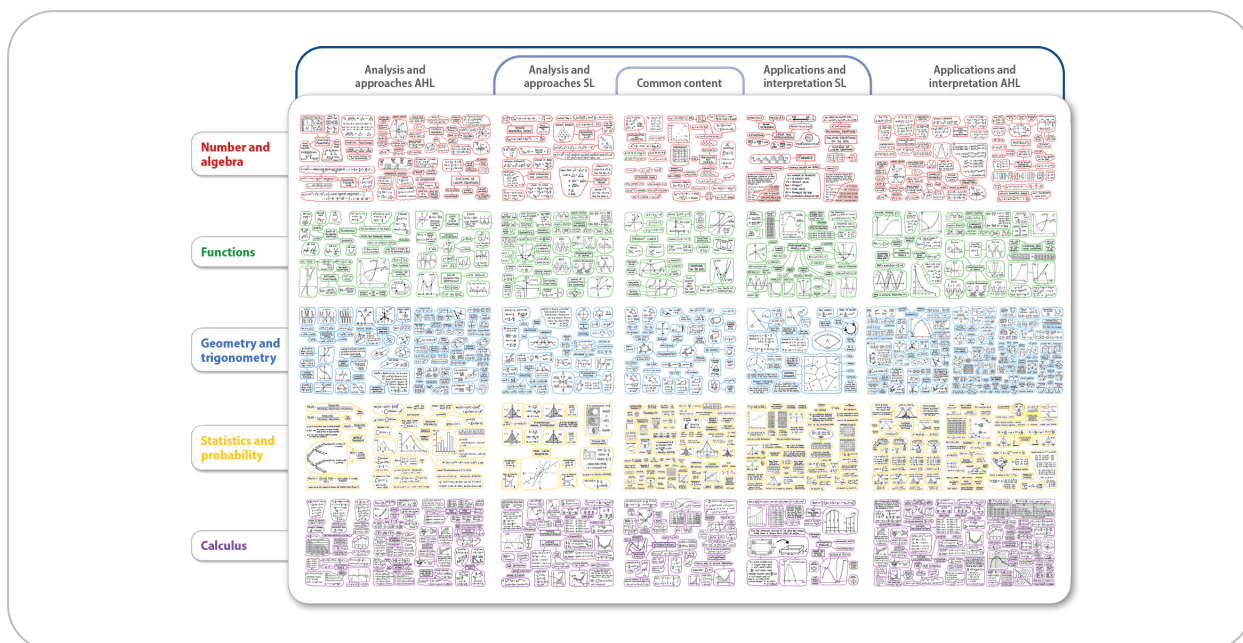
Analysis and approaches AHL

Analysis and approaches SL

Common content

Applications and interpretation SL

Applications and interpretation AHL

Number and algebra

Functions

Geometry and trigonometry

Statistics and probability

Calculus